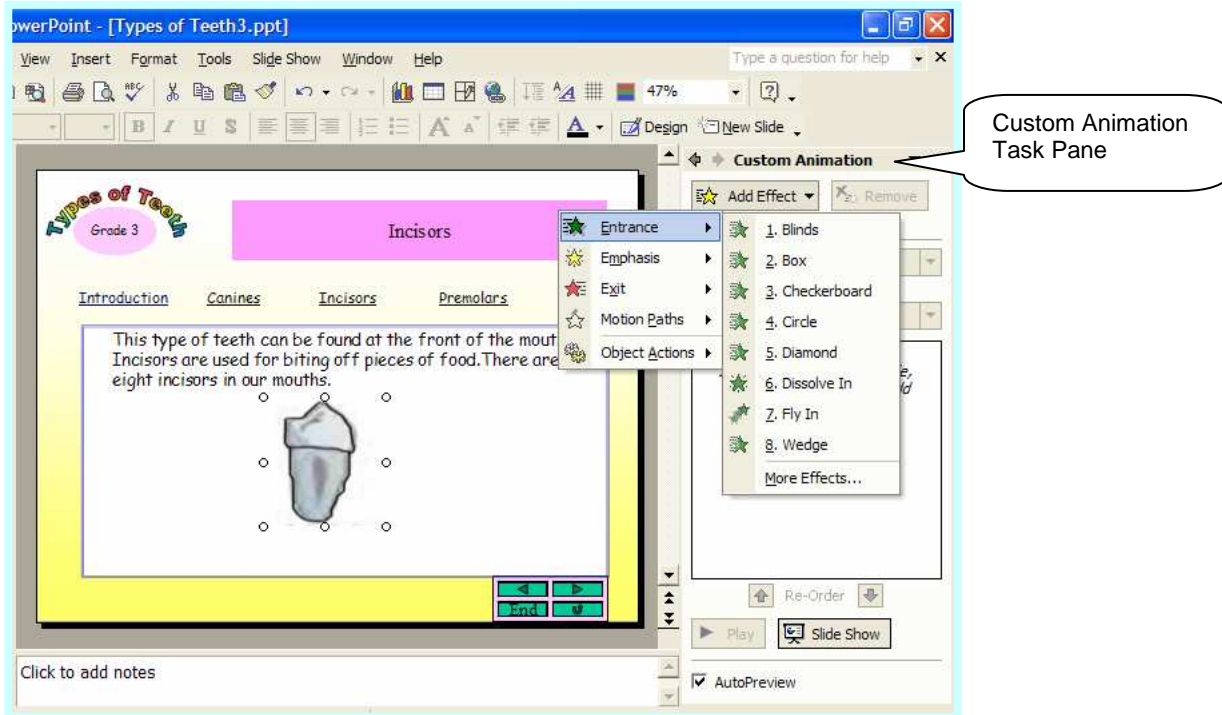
owerPoint - [Types of Teeth3.ppt]

View Insert Format Tools Slide Show Window Help

Type a question for help

47%

Design New Slide

Custom Animation Task Pane

Custom Animation

Add Effect Remove

Types of Teeth

Grade 3

Incisors

Introduction Canines Incisors Premolars

This type of teeth can be found at the front of the mout Incisors are used for biting off pieces of food. There are eight incisors in our mouths.

Entrance
Emphasis
Exit
Motion Paths
Object Actions

1. Blinds
2. Box
3. Checkerboard
4. Circle
5. Diamond
6. Dissolve In
7. Fly In
8. Wedge
More Effects...

End

Re-Order

Play Slide Show

Click to add notes

AutoPreview